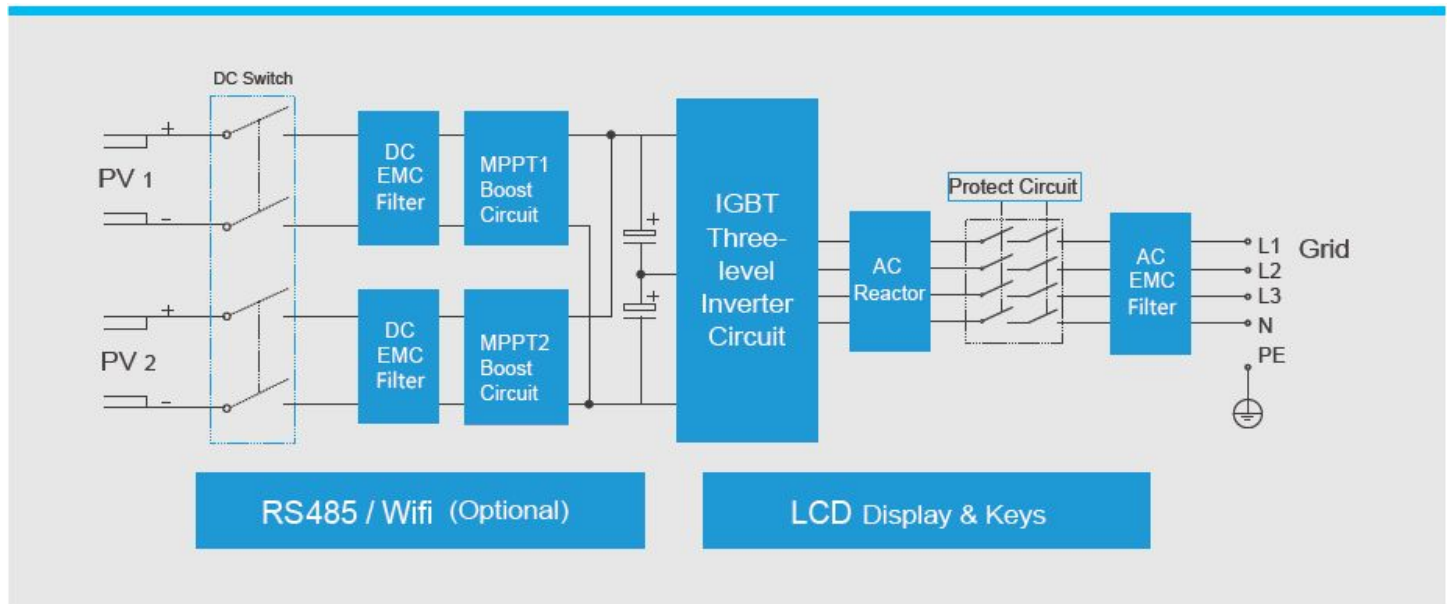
DC Switch

+
PV 1
-

+
PV 2
-

DC EMC Filter

MPPT1 Boost Circuit

DC EMC Filter

MPPT2 Boost Circuit

+
+

IGBT Three-level Inverter Circuit

AC Reactor

Protect Circuit

AC EMC Filter

L1
L2
L3
N
PE

Grid

RS485 / Wifi (Optional)

LCD Display & Keys